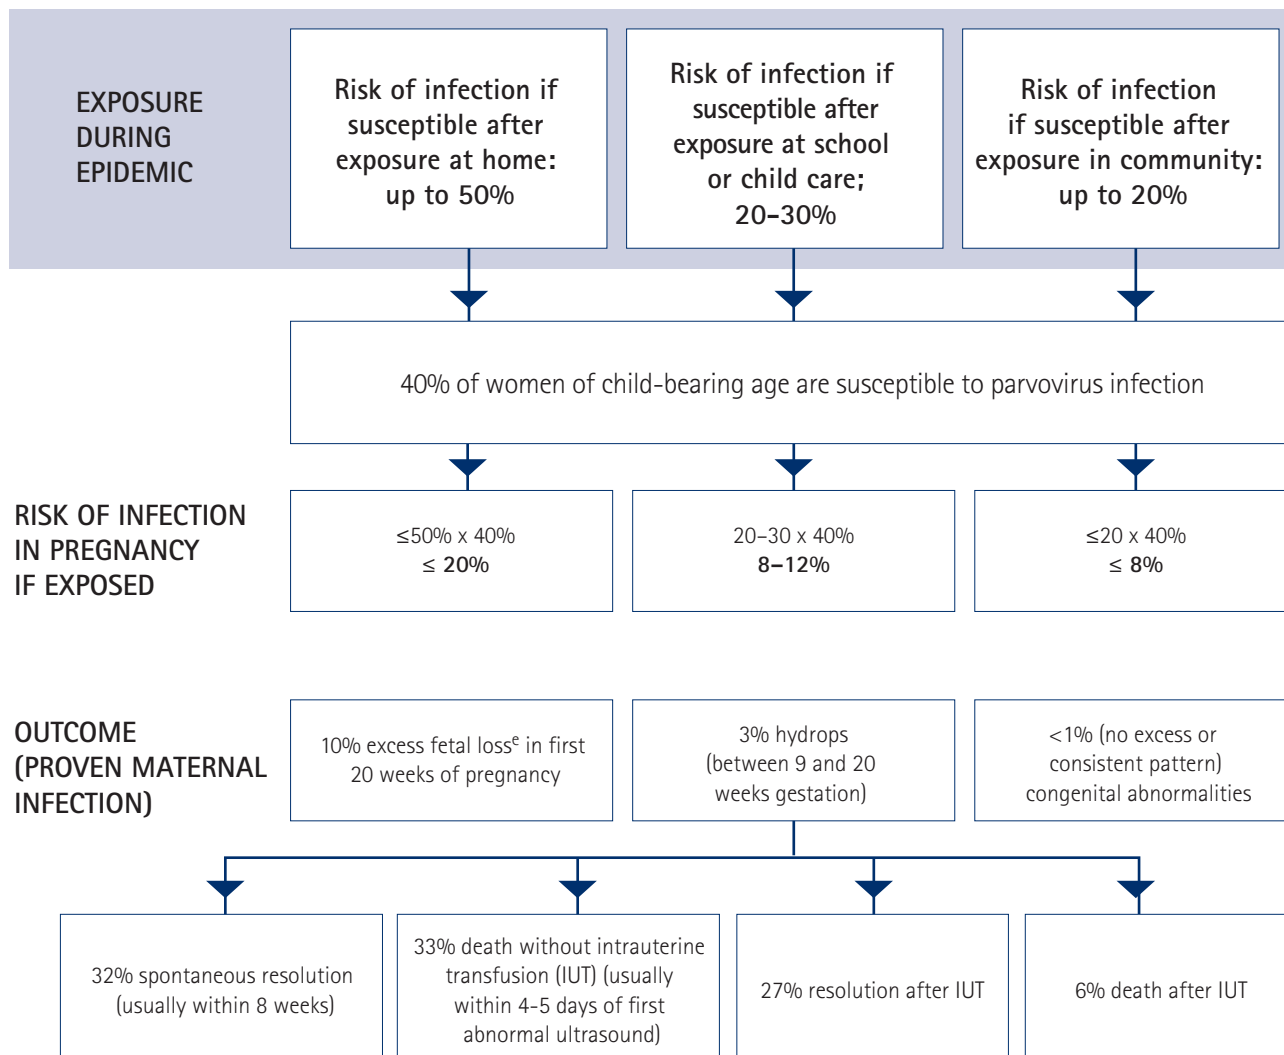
EXPOSURE DURING EPIDEMIC

Risk of infection if susceptible after exposure at home: up to 50%

Risk of infection if susceptible after exposure at school or child care; 20–30%

Risk of infection if susceptible after exposure in community: up to 20%

40% of women of child-bearing age are susceptible to parvovirus infection

RISK OF INFECTION IN PREGNANCY IF EXPOSED

≤50% x 40%
≤ 20%

20–30 x 40%
8–12%

≤20 x 40%
≤ 8%

OUTCOME (PROVEN MATERNAL INFECTION)

10% excess fetal loss$^{e}$ in first 20 weeks of pregnancy

3% hydrops (between 9 and 20 weeks gestation)

<1% (no excess or consistent pattern) congenital abnormalities

32% spontaneous resolution (usually within 8 weeks)

33% death without intrauterine transfusion (IUT) (usually within 4-5 days of first abnormal ultrasound)

27% resolution after IUT

6% death after IUT